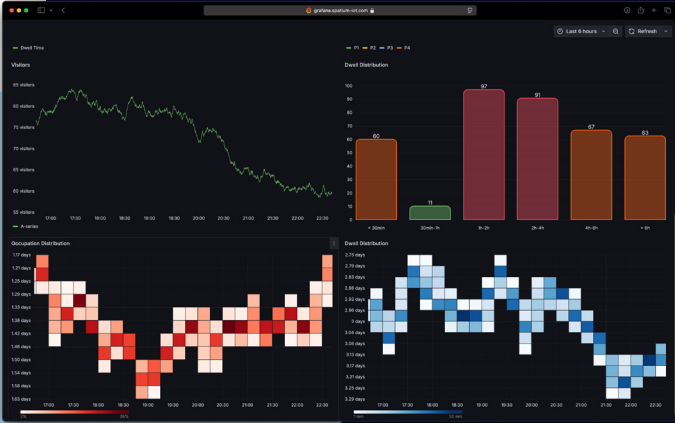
grafana.spatium-iot.com

Last 6 hours
Refresh

Dwell Time

P1 P2 P3 P4

Visitors

85 visitors
80 visitors
75 visitors
70 visitors
65 visitors
60 visitors
55 visitors

17:00 17:30 18:00 18:30 19:00 19:30 20:00 20:30 21:00 21:30 22:00 22:30

A-series

Dwell Distribution

100
90
80
70
60
50
40
30
20
10
0

60
11
97
91
67
63

< 30min
30min-1h
1h-2h
2h-4h
4h-6h
> 6h

Occupation Distribution

1.17 days
1.21 days
1.25 days
1.29 days
1.33 days
1.38 days
1.42 days
1.46 days
1.50 days
1.54 days
1.58 days
1.63 days

17:00 17:30 18:00 18:30 19:00 19:30 20:00 20:30 21:00 21:30 22:00 22:30

Dwell Distribution

2.75 days
2.79 days
2.83 days
2.88 days
2.92 days
2.96 days
3 days
3.04 days
3.08 days
3.13 days
3.17 days
3.21 days
3.25 days
3.29 days

17:00 17:30 18:00 18:30 19:00 19:30 20:00 20:30 21:00 21:30 22:00 22:30